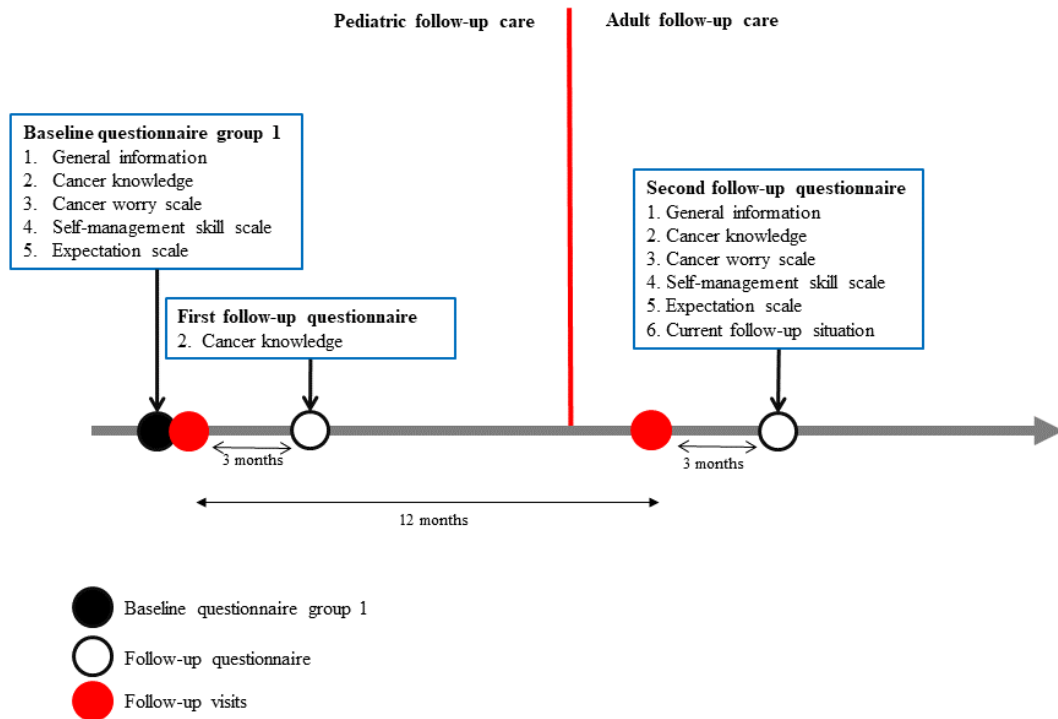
Pediatric follow-up care

Adult follow-up care

Baseline questionnaire group 1
1. General information
2. Cancer knowledge
3. Cancer worry scale
4. Self-management skill scale
5. Expectation scale

First follow-up questionnaire
2. Cancer knowledge

Second follow-up questionnaire
1. General information
2. Cancer knowledge
3. Cancer worry scale
4. Self-management skill scale
5. Expectation scale
6. Current follow-up situation

3 months

3 months

12 months

Baseline questionnaire group 1

Follow-up questionnaire

Follow-up visits